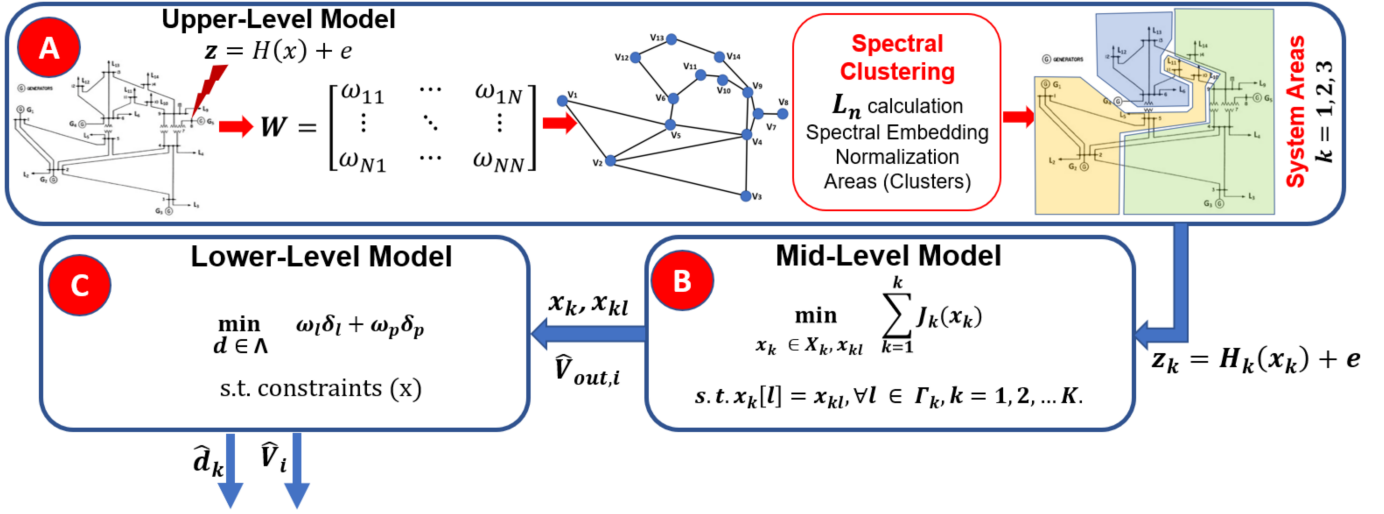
A

Upper-Level Model

$z = H(x) + e$

G GENERATORS

$G_1$ $G_2$ $G_3$ $G_6$ $G_8$ $L_{12}$ $L_{13}$ $L_{14}$ $L_{11}$ $L_{10}$ $L_9$ $L_5$ $L_4$ $L_3$ $L_2$

$W = \begin{bmatrix} \omega_{11} & \cdots & \omega_{1N} \\ \vdots & \ddots & \vdots \\ \omega_{N1} & \cdots & \omega_{NN} \end{bmatrix}$

V1 V2 V3 V4 V5 V6 V7 V8 V9 V10 V11 V12 V13 V14

Spectral Clustering

$L_n$ calculation
Spectral Embedding
Normalization
Areas (Clusters)

G GENERATORS

System Areas
$k = 1, 2, 3$

C

Lower-Level Model

$\min_{d \in \Lambda} \quad \omega_l \delta_l + \omega_p \delta_p$

s.t. constraints (x)

$x_k, x_{kl}$

$\hat{V}_{out,i}$

B

Mid-Level Model

$\min_{x_k \in X_k, x_{kl}} \sum_{k=1}^{k} J_k(x_k)$

$s.t. x_k[l] = x_{kl}, \forall l \in \Gamma_k, k = 1, 2, \ldots K.$

$z_k = H_k(x_k) + e$

$\hat{d}_k$ $\hat{V}_i$